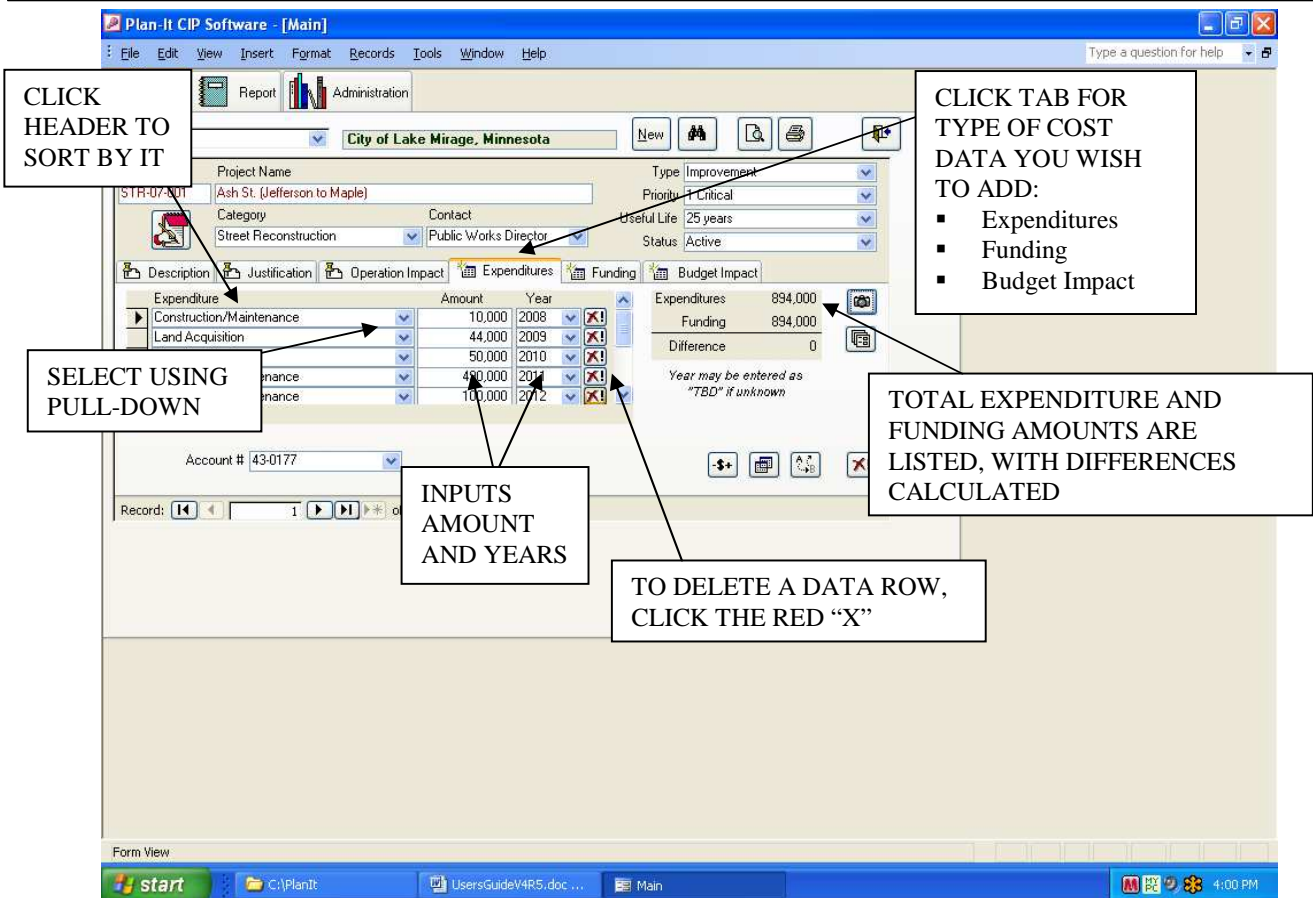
Plan-It CIP Software - [Main]

File Edit View Insert Format Records Tools Window Help

Type a question for help

CLICK HEADER TO SORT BY IT

Report Administration

City of Lake Mirage, Minnesota

New

CLICK TAB FOR TYPE OF COST DATA YOU WISH TO ADD:
- Expenditures
- Funding
- Budget Impact

Project Name
STR-07-001 Ash St. (Jefferson to Maple)

Type Improvement
Priority 1 Critical
Useful Life 25 years
Status Active

Category
Street Reconstruction

Contact
Public Works Director

Description Justification Operation Impact Expenditures Funding Budget Impact

| Expenditure | Amount | Year |
|---|---|---|
| Construction/Maintenance | 10,000 | 2008 |
| Land Acquisition | 44,000 | 2009 |
| | 50,000 | 2010 |
| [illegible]nance | 490,000 | 2011 |
| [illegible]nance | 100,000 | 2012 |

Expenditures 894,000
Funding 894,000
Difference 0

Year may be entered as "TBD" if unknown

SELECT USING PULL-DOWN

TOTAL EXPENDITURE AND FUNDING AMOUNTS ARE LISTED, WITH DIFFERENCES CALCULATED

Account # 43-0177

INPUTS AMOUNT AND YEARS

Record: 1 of

TO DELETE A DATA ROW, CLICK THE RED "X"

Form View

start C:\PlanIt UsersGuideV4R5.doc ... Main 4:00 PM